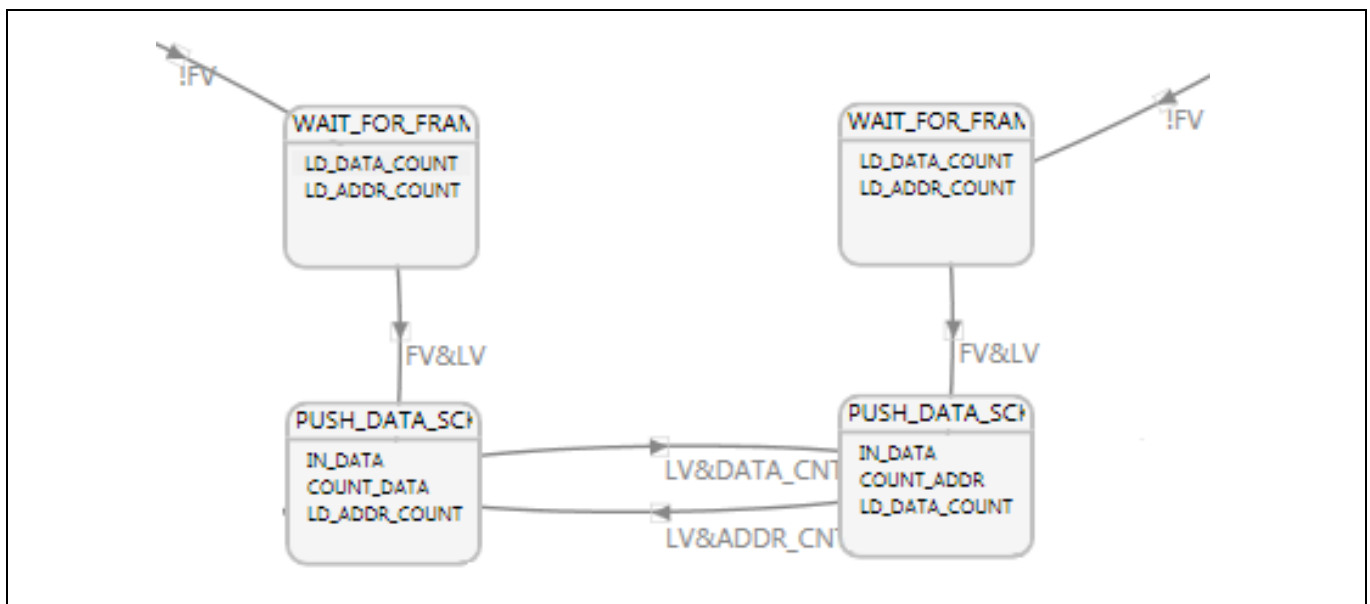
!FV

WAIT_FOR_FRAM
LD_DATA_COUNT
LD_ADDR_COUNT

WAIT_FOR_FRAM
LD_DATA_COUNT
LD_ADDR_COUNT

!FV

FV&LV

FV&LV

PUSH_DATA_SCH
IN_DATA
COUNT_DATA
LD_ADDR_COUNT

LV&DATA_CNT

LV&ADDR_CNT

PUSH_DATA_SCH
IN_DATA
COUNT_ADDR
LD_DATA_COUNT